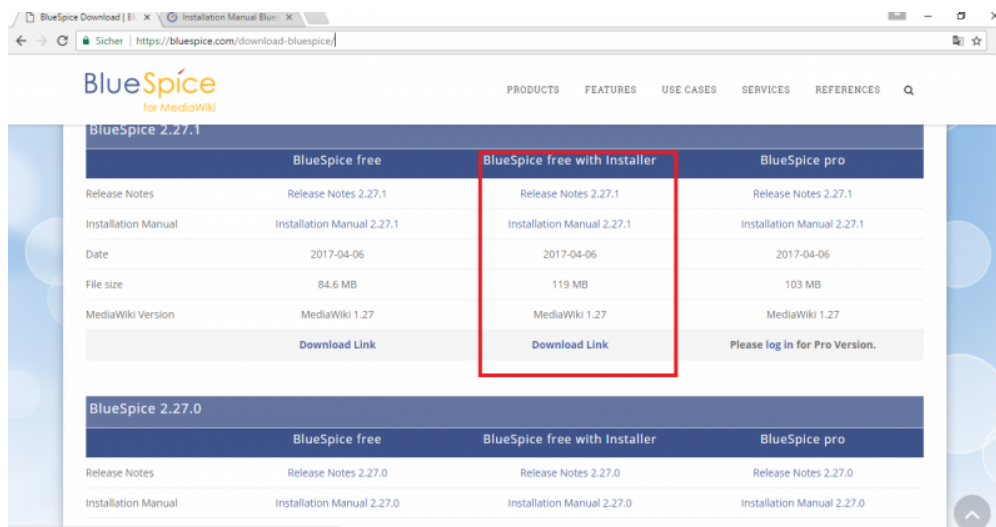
BlueSpice Download | Bl ×
Installation Manual Blue ×

Sicher | https://bluespice.com/download-bluespice/

BlueSpice
for MediaWiki

PRODUCTS FEATURES USE CASES SERVICES REFERENCES

BlueSpice 2.27.1

| | BlueSpice free | BlueSpice free with Installer | BlueSpice pro |
|---|---|---|---|
| Release Notes | Release Notes 2.27.1 | Release Notes 2.27.1 | Release Notes 2.27.1 |
| Installation Manual | Installation Manual 2.27.1 | Installation Manual 2.27.1 | Installation Manual 2.27.1 |
| Date | 2017-04-06 | 2017-04-06 | 2017-04-06 |
| File size | 84.6 MB | 119 MB | 103 MB |
| MediaWiki Version | MediaWiki 1.27 | MediaWiki 1.27 | MediaWiki 1.27 |
| | Download Link | Download Link | Please log in for Pro Version. |

BlueSpice 2.27.0

| | BlueSpice free | BlueSpice free with Installer | BlueSpice pro |
|---|---|---|---|
| Release Notes | Release Notes 2.27.0 | Release Notes 2.27.0 | Release Notes 2.27.0 |
| Installation Manual | Installation Manual 2.27.0 | Installation Manual 2.27.0 | Installation Manual 2.27.0 |